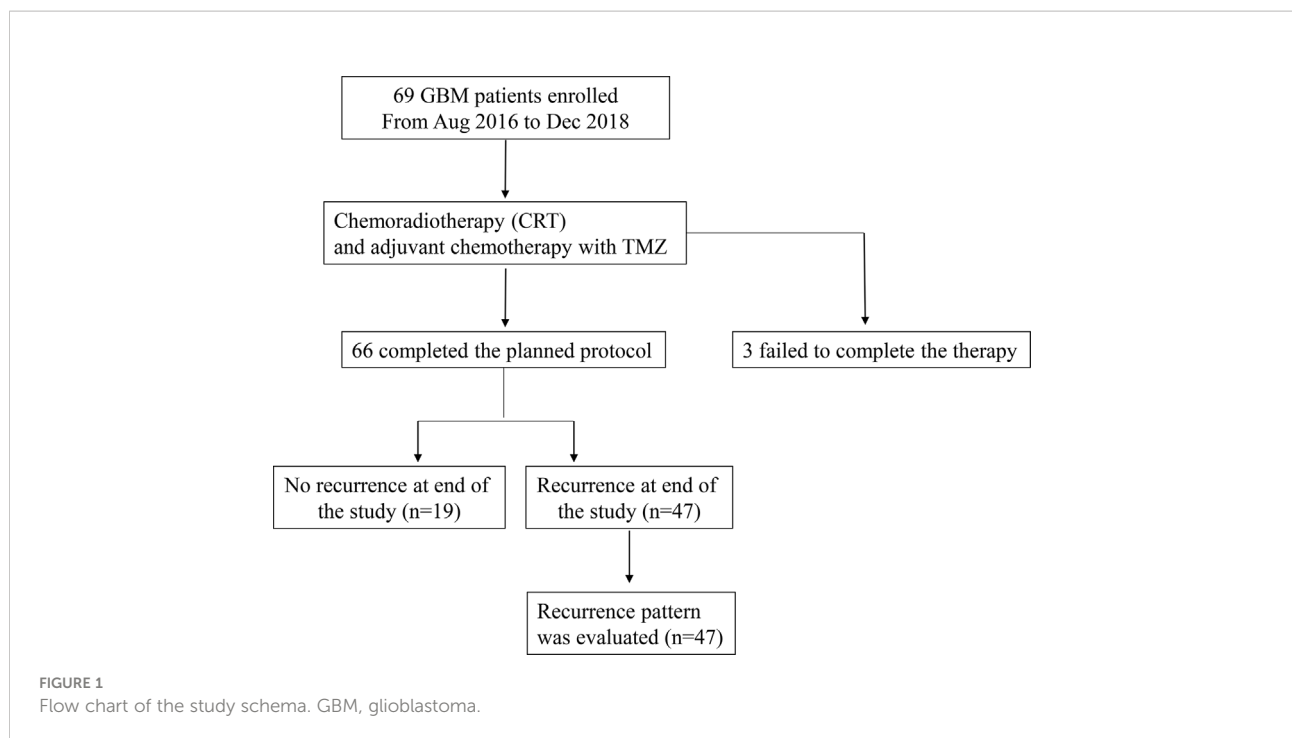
69 GBM patients enrolled
From Aug 2016 to Dec 2018

Chemoradiotherapy (CRT)
and adjuvant chemotherapy with TMZ

66 completed the planned protocol

3 failed to complete the therapy

No recurrence at end of the study (n=19)

Recurrence at end of the study (n=47)

Recurrence pattern was evaluated (n=47)

FIGURE 1
Flow chart of the study schema. GBM, glioblastoma.